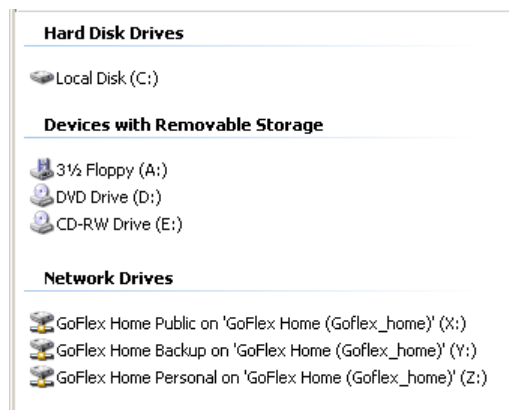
Hard Disk Drives

Local Disk (C:)

Devices with Removable Storage

3½ Floppy (A:)
DVD Drive (D:)
CD-RW Drive (E:)

Network Drives

GoFlex Home Public on 'GoFlex Home (Goflex_home)' (X:)
GoFlex Home Backup on 'GoFlex Home (Goflex_home)' (Y:)
GoFlex Home Personal on 'GoFlex Home (Goflex_home)' (Z:)